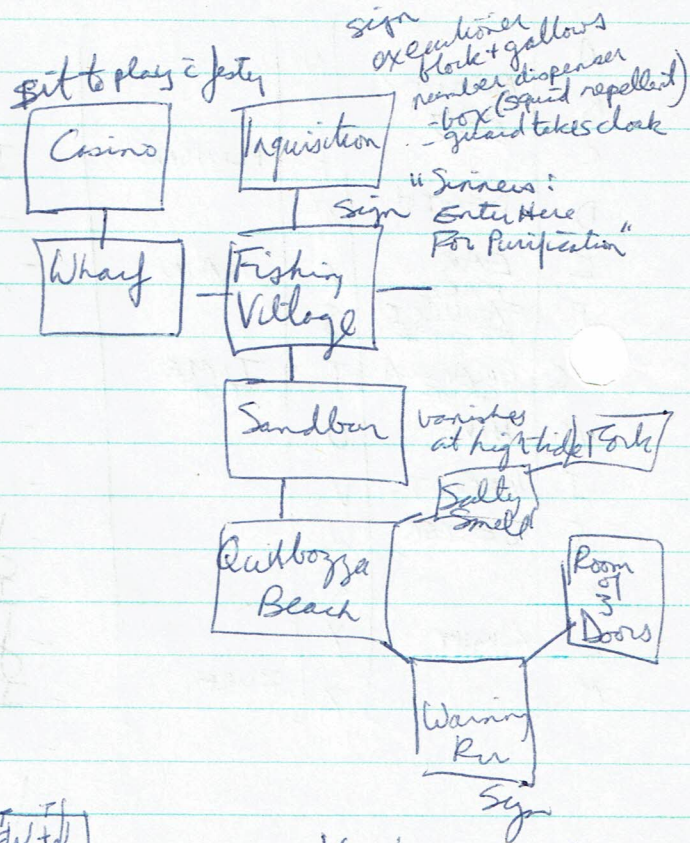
$ bit to play c jester

Casino

Sign
executioner
block + gallows
number dispenser
box (squid repellent)
guard takes cloak

Inquisition

"Sinners:
Enter Here
For Purification"

Sign

Wharf

Fishing Village

Sandbar

vanishes at high tide

Fork

Salty Smell

Quilbozza Beach

Room of 3 Doors

Warning Rm

Sign